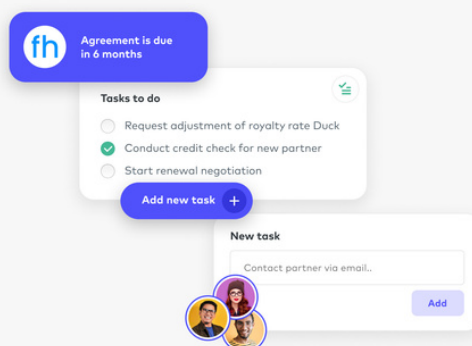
fh

Agreement is due in 6 months

Tasks to do

Request adjustment of royalty rate Duck

Conduct credit check for new partner

Start renewal negotiation

Add new task +

New task

Contact partner via email..

Add